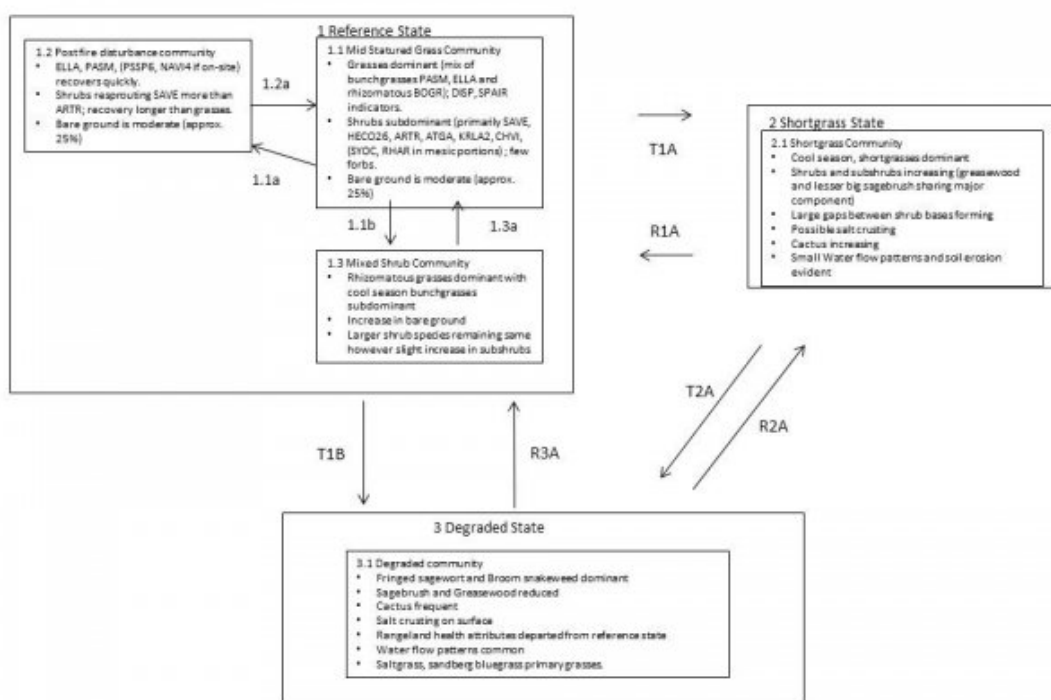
1 Reference State

1.2 Postfire disturbance community
• ELLA, PASM, (PSSP6, NAVI4 if on-site) recovers quickly.
• Shrubs resprouting SAVE more than ARTR; recovery longer than grasses.
• Bare ground is moderate (approx. 25%)

1.2a

1.1a

1.1 Mid Statured Grass Community
• Grasses dominant (mix of bunchgrasses PASM, ELLA and rhizomatous BOGR); DISP, SPAIR indicators.
• Shrubs subdominant (primarily SAVE, HECO26, ARTR, ATGA, KRLA2, CHVI, (SYOC, RHAR in mesic portions) ; few forbs.
• Bare ground is moderate (approx. 25%)

1.1b

1.3a

1.3 Mixed Shrub Community
• Rhizomatous grasses dominant with cool season bunchgrasses subdominant
• Increase in bare ground
• Larger shrub species remaining same however slight increase in subshrubs

T1A

R1A

2 Shortgrass State

2.1 Shortgrass Community
• Cool season, shortgrasses dominant
• Shrubs and subshrubs increasing (greasewood and lesser big sagebrush sharing major component)
• Large gaps between shrub bases forming
• Possible salt crusting
• Cactus increasing
• Small Water flow patterns and soil erosion evident

T2A

R2A

T1B

R3A

3 Degraded State

3.1 Degraded community
• Fringed sagewort and Broom snakeweed dominant
• Sagebrush and Greasewood reduced
• Cactus frequent
• Salt crusting on surface
• Rangeland health attributes departed from reference state
• Water flow patterns common
• Saltgrass, sandberg bluegrass primary grasses.